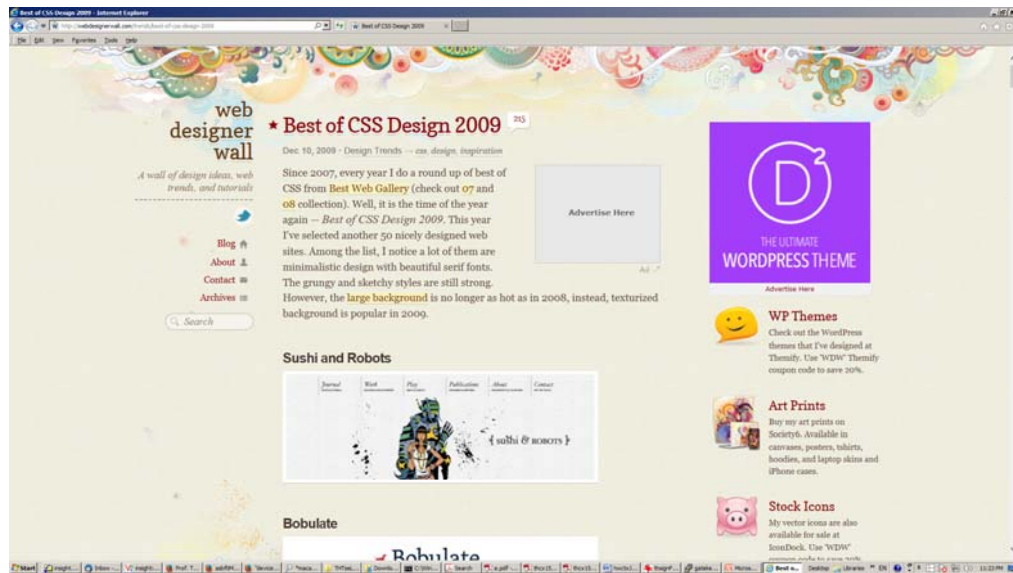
Best of CSS Design 2009 - Internet Explorer

http://webdesignerwall.com/trends/best-of-css-design-2009

Best of CSS Design 2009

File Edit View Favorites Tools Help

web designer wall

A wall of design ideas, web trends, and tutorials

Blog
About
Contact
Archives

Search

★ Best of CSS Design 2009 215

Dec 10, 2009 · Design Trends — css, design, inspiration

Since 2007, every year I do a round up of best of CSS from Best Web Gallery (check out 07 and 08 collection). Well, it is the time of the year again — Best of CSS Design 2009. This year I've selected another 50 nicely designed web sites. Among the list, I notice a lot of them are minimalistic design with beautiful serif fonts. The grungy and sketchy styles are still strong. However, the large background is no longer as hot as in 2008, instead, texturized background is popular in 2009.

Advertise Here

Ad

Sushi and Robots

Journal Work Play Publications About Contact

sushi & robots

Bobulate

Bobulate

D

THE ULTIMATE WORDPRESS THEME

Advertise Here

WP Themes

Check out the WordPress themes that I've designed at Themify. Use "WDW" Themify coupon code to save 20%.

Art Prints

Buy my art prints on Society6. Available in canvases, posters, tshirts, hoodies, and laptop skins and iPhone cases.

Stock Icons

My vector icons are also available for sale at IconDock. Use "WDW" coupon code to save 20%

Start

Desktop Libraries EN 11:23 PM